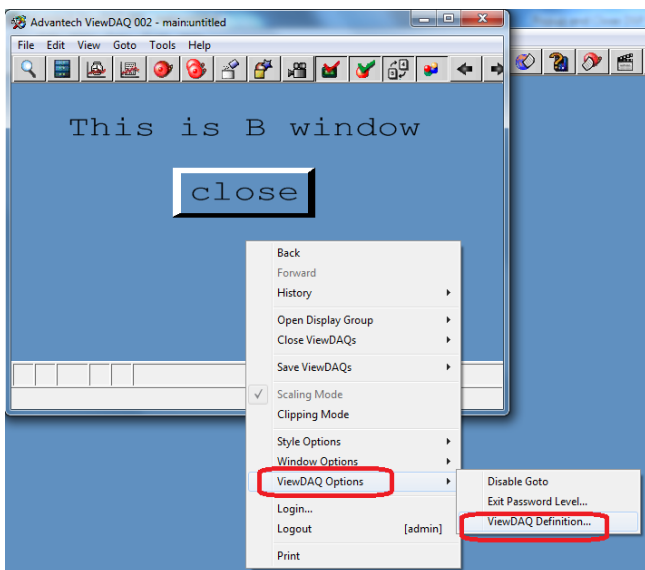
Advantech ViewDAQ 002 - main:untitled

File Edit View Goto Tools Help

This is B window

close

Back
Forward
History
Open Display Group
Close ViewDAQs
Save ViewDAQs
Scaling Mode
Clipping Mode
Style Options
Window Options
ViewDAQ Options
Login...
Logout [admin]
Print

Disable Goto
Exit Password Level...
ViewDAQ Definition...